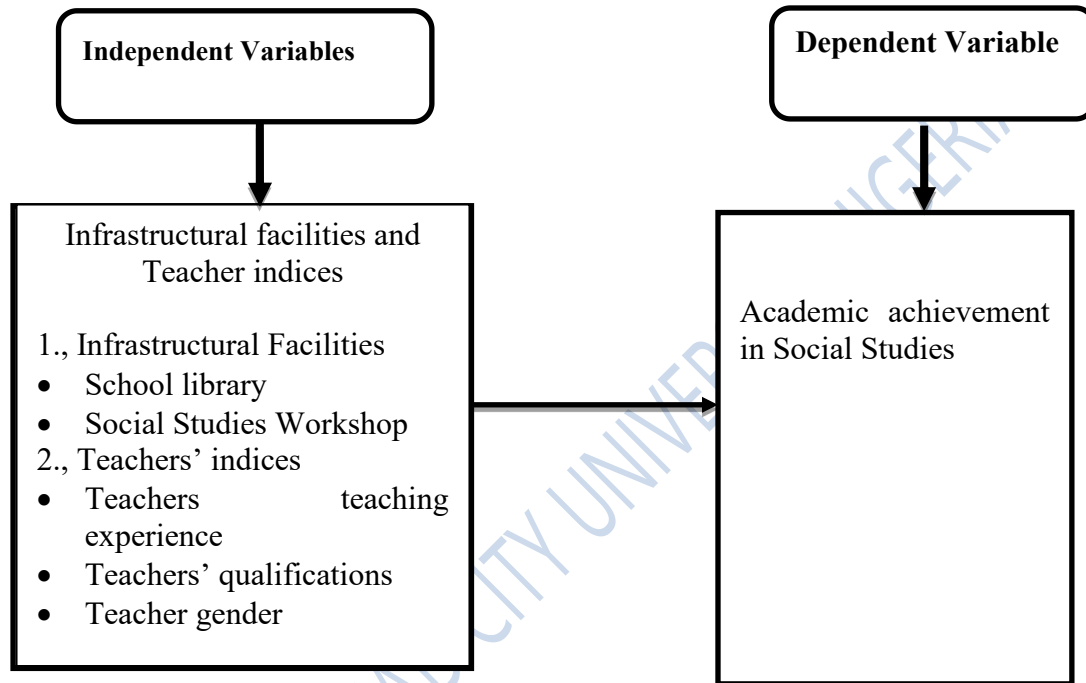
Independent Variables

Dependent Variable

Infrastructural facilities and Teacher indices

1., Infrastructural Facilities
- School library
- Social Studies Workshop

2., Teachers' indices
- Teachers teaching experience
- Teachers' qualifications
- Teacher gender

Academic achievement in Social Studies

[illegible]CITY UNIVER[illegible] NIGERIA